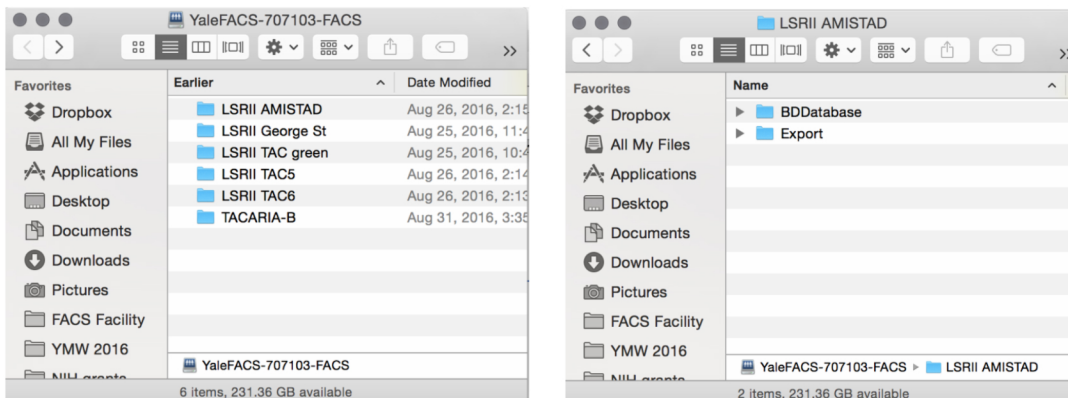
YaleFACS-707103-FACS

Favorites
Dropbox
All My Files
Applications
Desktop
Documents
Downloads
Pictures
FACS Facility
YMW 2016
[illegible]

| Earlier | Date Modified |
|---|---|
| LSRII AMISTAD | Aug 26, 2016, 2:15 |
| LSRII George St | Aug 25, 2016, 11:4 |
| LSRII TAC green | Aug 25, 2016, 10:4 |
| LSRII TAC5 | Aug 26, 2016, 2:14 |
| LSRII TAC6 | Aug 26, 2016, 2:13 |
| TACARIA-B | Aug 31, 2016, 3:35 |

YaleFACS-707103-FACS
6 items, 231.36 GB available

LSRII AMISTAD

Favorites
Dropbox
All My Files
Applications
Desktop
Documents
Downloads
Pictures
FACS Facility
YMW 2016
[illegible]

Name
BDDatabase
Export

YaleFACS-707103-FACS ▸ LSRII AMISTAD
2 items, 231.36 GB available